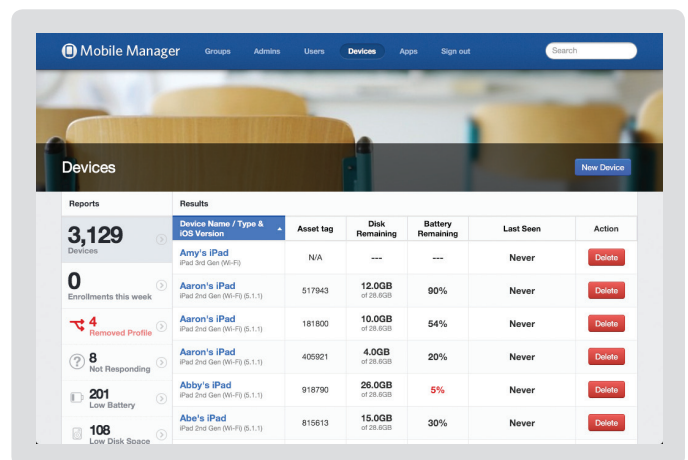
Mobile Manager Groups Admins Users Devices Apps Sign out Search

Devices

New Device

Reports

3,129
Devices

0
Enrollments this week

4
Removed Profile

8
Not Responding

201
Low Battery

108
Low Disk Space

Results

| Device Name / Type & iOS Version | Asset tag | Disk Remaining | Battery Remaining | Last Seen | Action |
|---|---|---|---|---|---|
| Amy's iPad iPad 3rd Gen (Wi-Fi) | N/A | --- | --- | Never | Delete |
| Aaron's iPad iPad 2nd Gen (Wi-Fi) (5.1.1) | 517943 | 12.0GB of 28.6GB | 90% | Never | Delete |
| Aaron's iPad iPad 2nd Gen (Wi-Fi) (5.1.1) | 181800 | 10.0GB of 28.6GB | 54% | Never | Delete |
| Aaron's iPad iPad 2nd Gen (Wi-Fi) (5.1.1) | 405921 | 4.0GB of 28.6GB | 20% | Never | Delete |
| Abby's iPad iPad 2nd Gen (Wi-Fi) (5.1.1) | 918790 | 26.0GB of 28.6GB | 5% | Never | Delete |
| Abe's iPad iPad 2nd Gen (Wi-Fi) (5.1.1) | 815613 | 15.0GB of 28.6GB | 30% | Never | Delete |